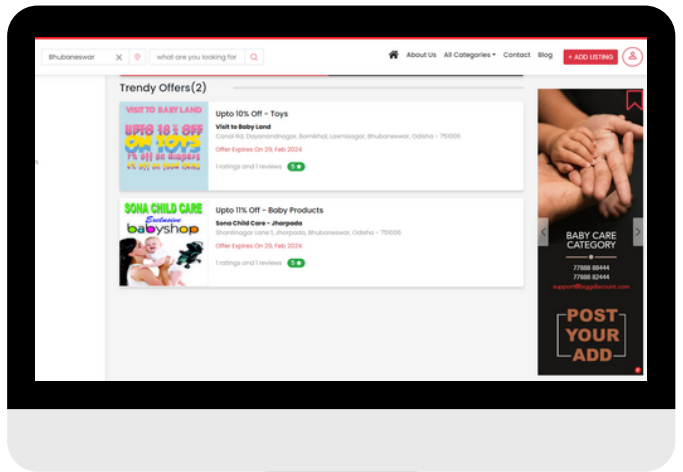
Bhubaneswar
what are you looking for
About Us All Categories Contact Blog + ADD LISTING

Trendy Offers(2)

VISIT TO BABY LAND
UPTO 10 % OFF ON TOYS
7% off on diapers
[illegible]

Upto 10% Off - Toys
Visit to Baby Land
Canal Rd, Dayanandnagar, Bomikhal, Laxmisagar, Bhubaneswar, Odisha - 751006
Offer Expires On 29, Feb 2024
1 ratings and 1 reviews 5

SONA CHILD CARE
Exclusive
babyshop

Upto 11% Off - Baby Products
Sona Child Care - Jharpada
Shantinagar Lane 1, Jharpada, Bhubaneswar, Odisha - 751006
Offer Expires On 29, Feb 2024
1 ratings and 1 reviews 5

BABY CARE CATEGORY
77888 88444
77888 82444
support@bigdiscount.com

POST YOUR ADD